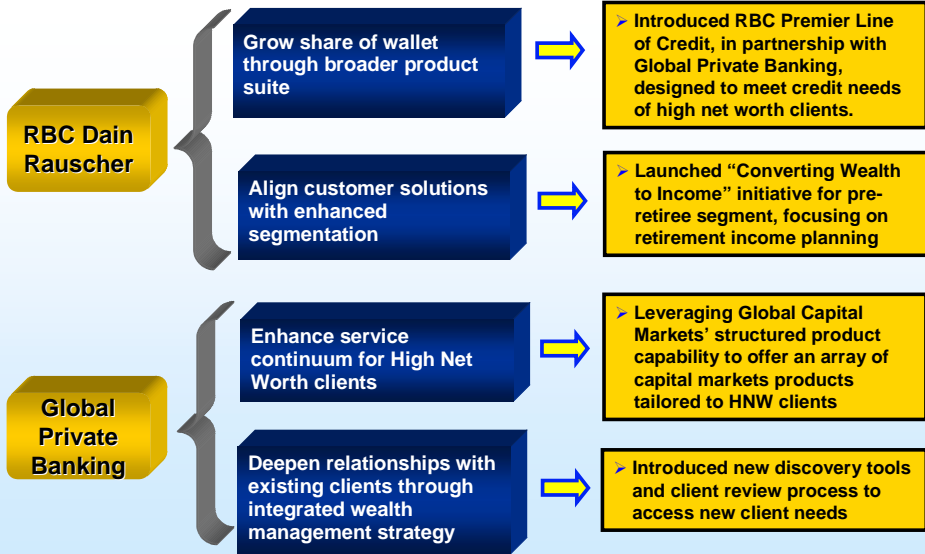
RBC Dain Rauscher

Grow share of wallet through broader product suite

➢ Introduced RBC Premier Line of Credit, in partnership with Global Private Banking, designed to meet credit needs of high net worth clients.

Align customer solutions with enhanced segmentation

➢ Launched "Converting Wealth to Income" initiative for pre-retiree segment, focusing on retirement income planning

Global Private Banking

Enhance service continuum for High Net Worth clients

➢ Leveraging Global Capital Markets' structured product capability to offer an array of capital markets products tailored to HNW clients

Deepen relationships with existing clients through integrated wealth management strategy

➢ Introduced new discovery tools and client review process to access new client needs